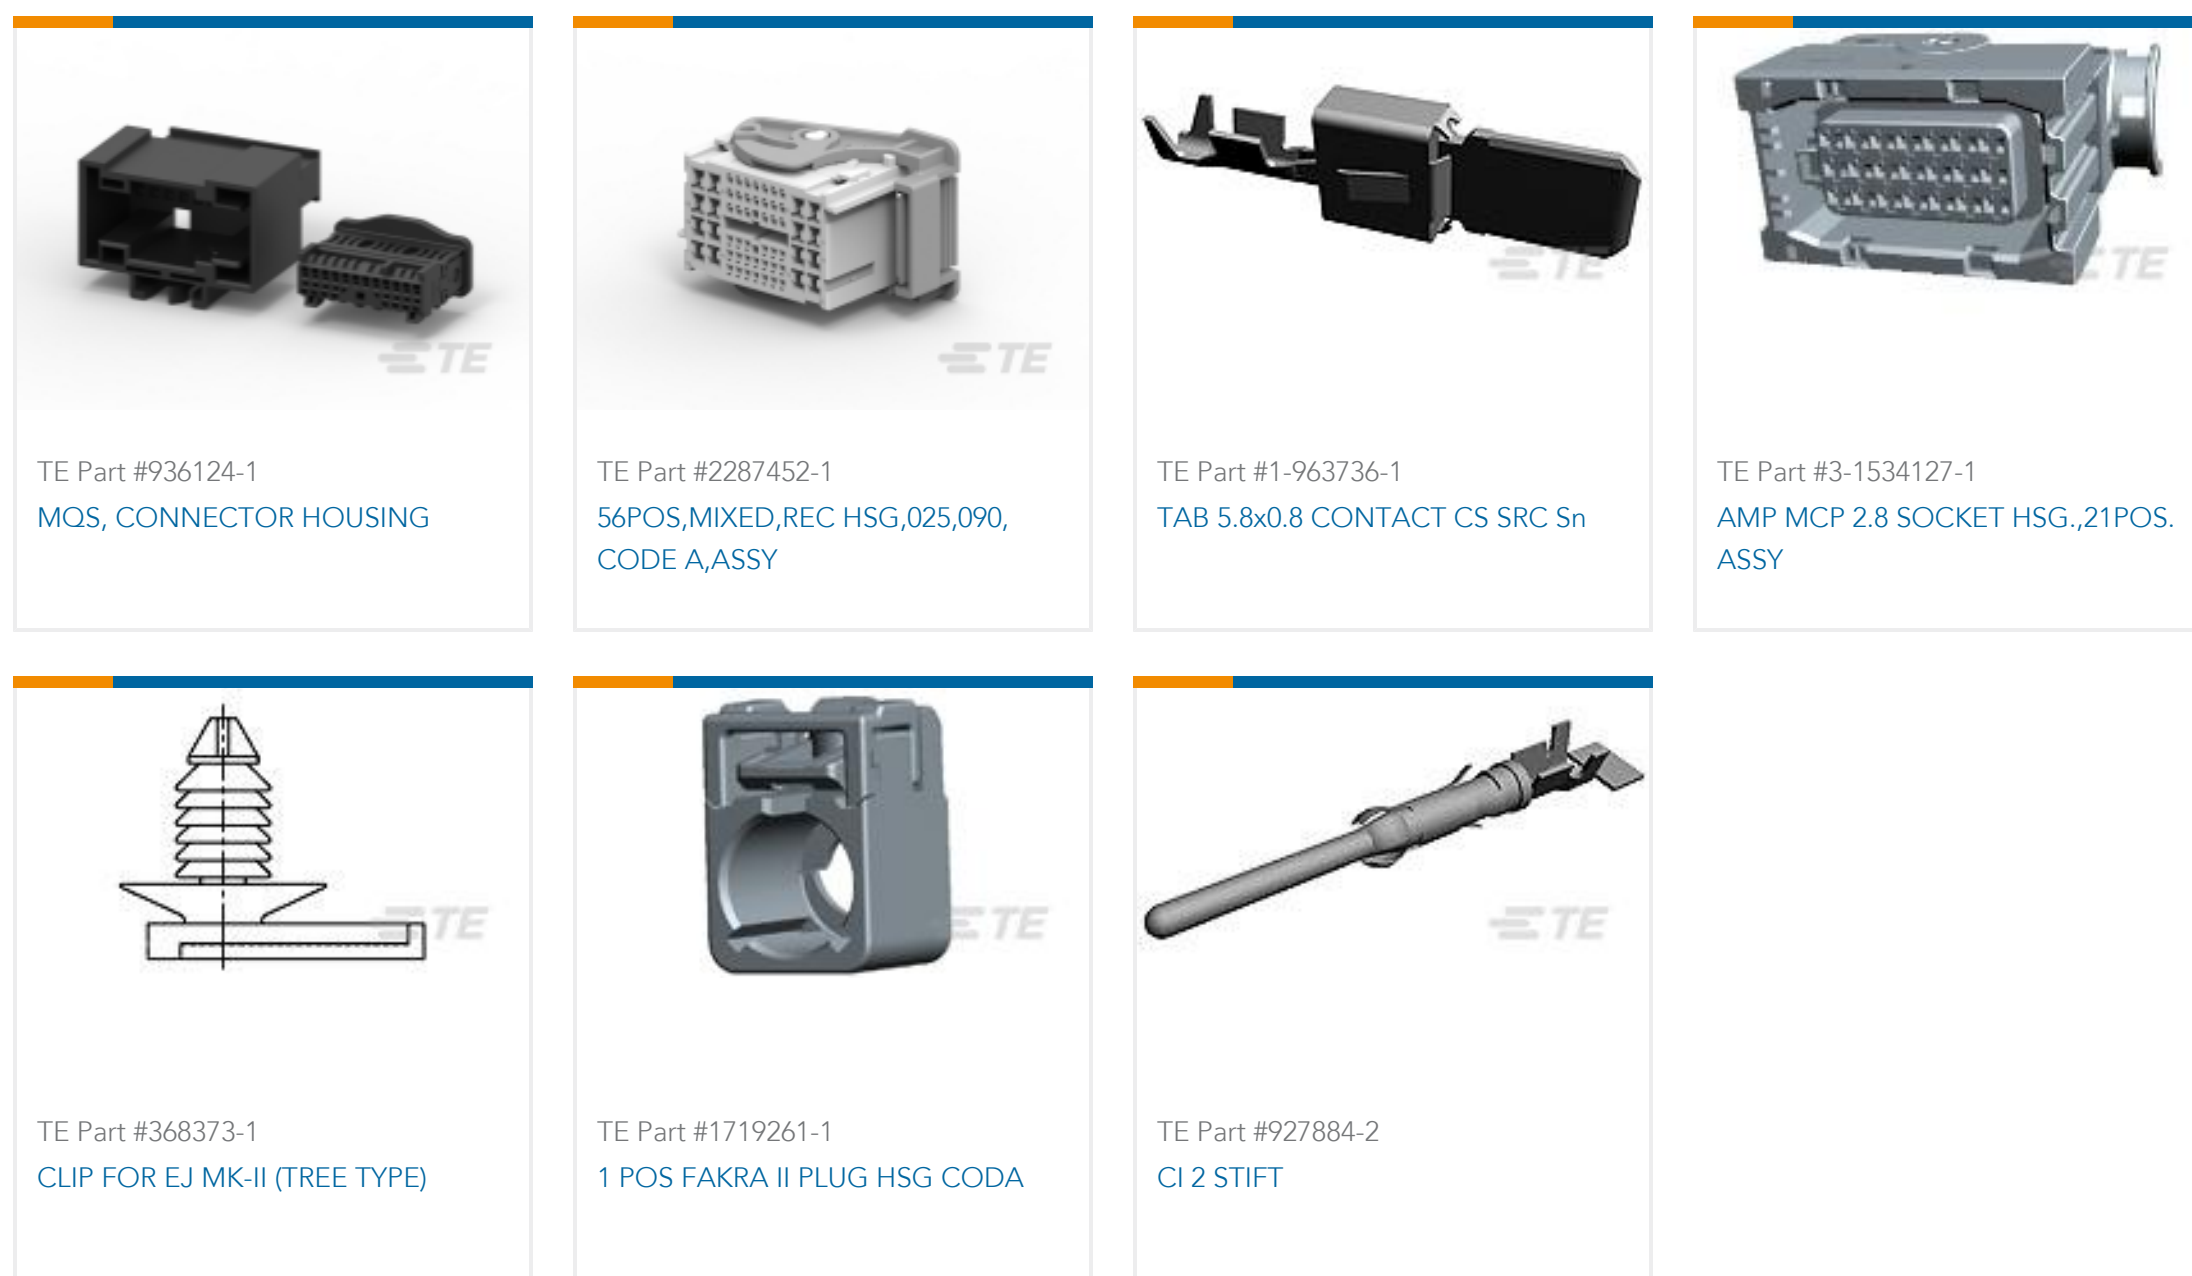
TE

TE Part #936124-1
MQS, CONNECTOR HOUSING

TE

TE Part #2287452-1
56POS,MIXED,REC HSG,025,090, CODE A,ASSY

TE

TE Part #1-963736-1
TAB 5.8x0.8 CONTACT CS SRC Sn

TE

TE Part #3-1534127-1
AMP MCP 2.8 SOCKET HSG.,21POS. ASSY

TE

TE Part #368373-1
CLIP FOR EJ MK-II (TREE TYPE)

TE

TE Part #1719261-1
1 POS FAKRA II PLUG HSG CODA

TE

TE Part #927884-2
CI 2 STIFT